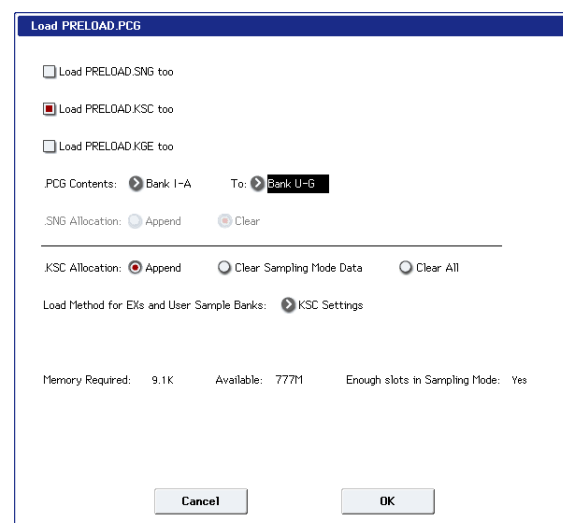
Load PRELOAD.PCG

Load PRELOAD.SNG too

Load PRELOAD.KSC too

Load PRELOAD.KGE too

.PCG Contents: Bank I-A To: Bank U-G

.SNG Allocation: Append Clear

.KSC Allocation: Append Clear Sampling Mode Data Clear All

Load Method for EXs and User Sample Banks: KSC Settings

Memory Required: 9.1K Available: 777M Enough slots in Sampling Mode: Yes

Cancel OK